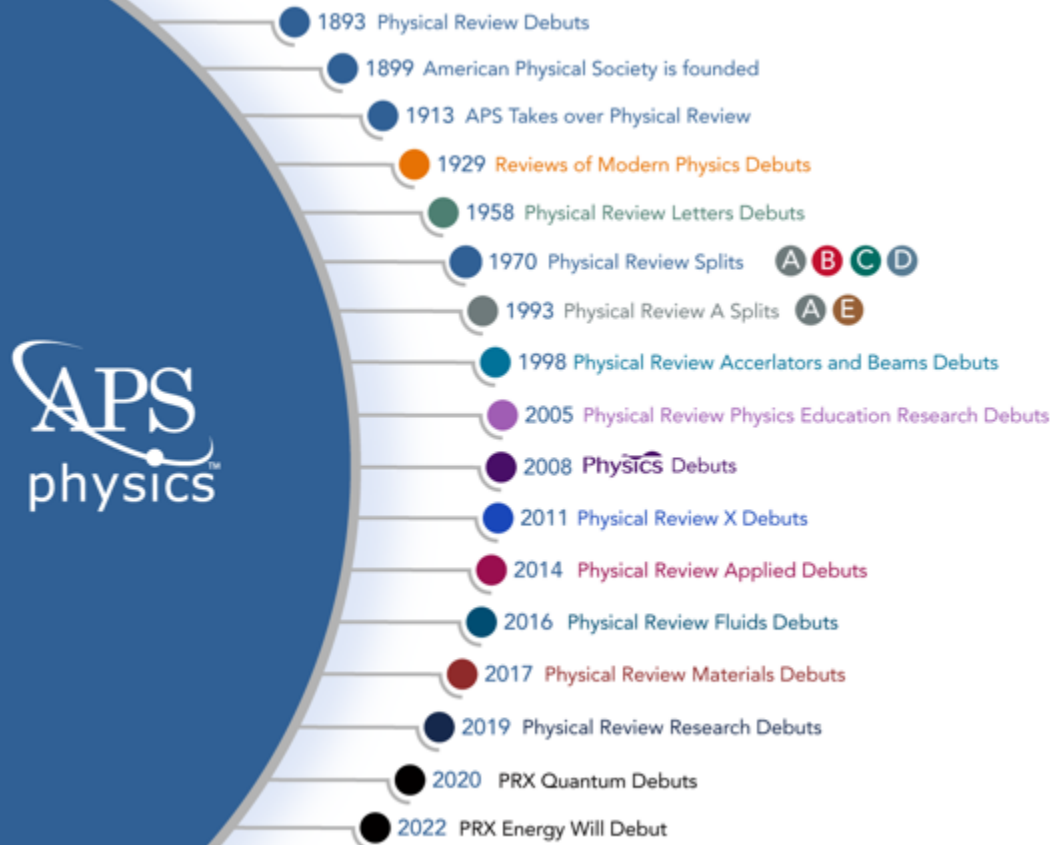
APS physics™

1893 Physical Review Debuts

1899 American Physical Society is founded

1913 APS Takes over Physical Review

1929 Reviews of Modern Physics Debuts

1958 Physical Review Letters Debuts

1970 Physical Review Splits A B C D

1993 Physical Review A Splits A E

1998 Physical Review Accerlators and Beams Debuts

2005 Physical Review Physics Education Research Debuts

2008 Physics Debuts

2011 Physical Review X Debuts

2014 Physical Review Applied Debuts

2016 Physical Review Fluids Debuts

2017 Physical Review Materials Debuts

2019 Physical Review Research Debuts

2020 PRX Quantum Debuts

2022 PRX Energy Will Debut